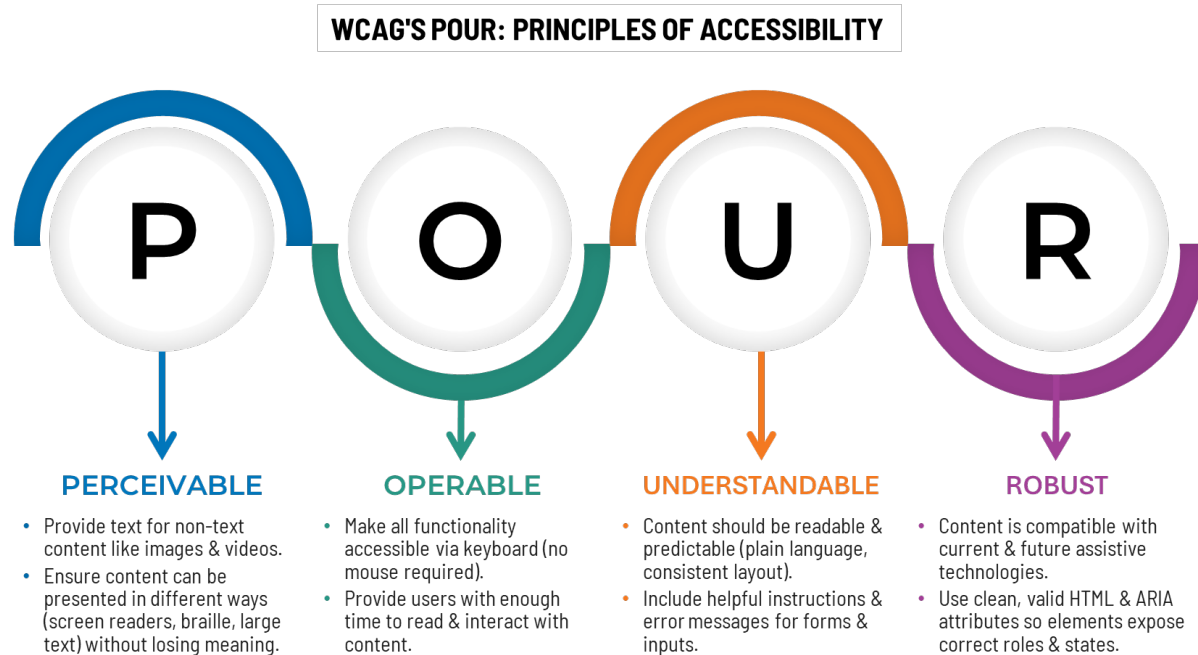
WCAG'S POUR: PRINCIPLES OF ACCESSIBILITY

P

O

U

R

PERCEIVABLE

- Provide text for non-text content like images & videos.
- Ensure content can be presented in different ways (screen readers, braille, large text) without losing meaning.

OPERABLE

- Make all functionality accessible via keyboard (no mouse required).
- Provide users with enough time to read & interact with content.

UNDERSTANDABLE

- Content should be readable & predictable (plain language, consistent layout).
- Include helpful instructions & error messages for forms & inputs.

ROBUST

- Content is compatible with current & future assistive technologies.
- Use clean, valid HTML & ARIA attributes so elements expose correct roles & states.